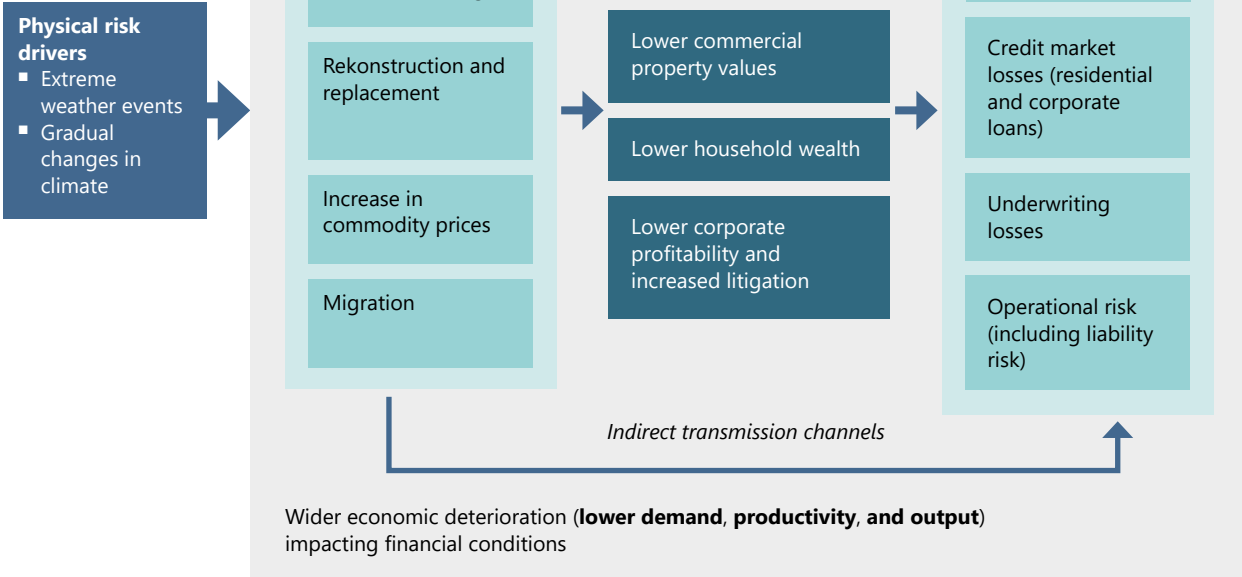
**Physical risk drivers**
- Extreme weather events
- Gradual changes in climate

Rekonstruction and replacement

Increase in commodity prices

Migration

Lower commercial property values

Lower household wealth

Lower corporate profitability and increased litigation

Credit market losses (residential and corporate loans)

Underwriting losses

Operational risk (including liability risk)

*Indirect transmission channels*

Wider economic deterioration (**lower demand**, **productivity**, **and output**) impacting financial conditions